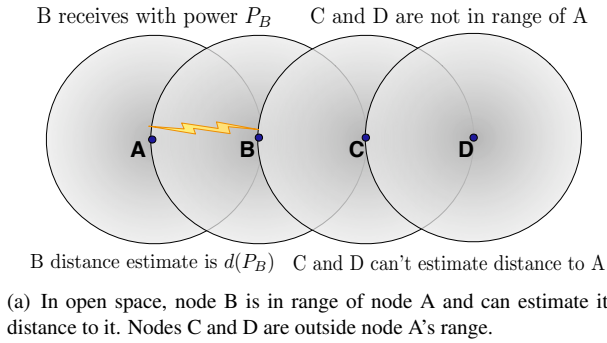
B receives with power $P_B$ C and D are not in range of A

A B C D

B distance estimate is $d(P_B)$ C and D can't estimate distance to A

(a) In open space, node B is in range of node A and can estimate it distance to it. Nodes C and D are outside node A's range.